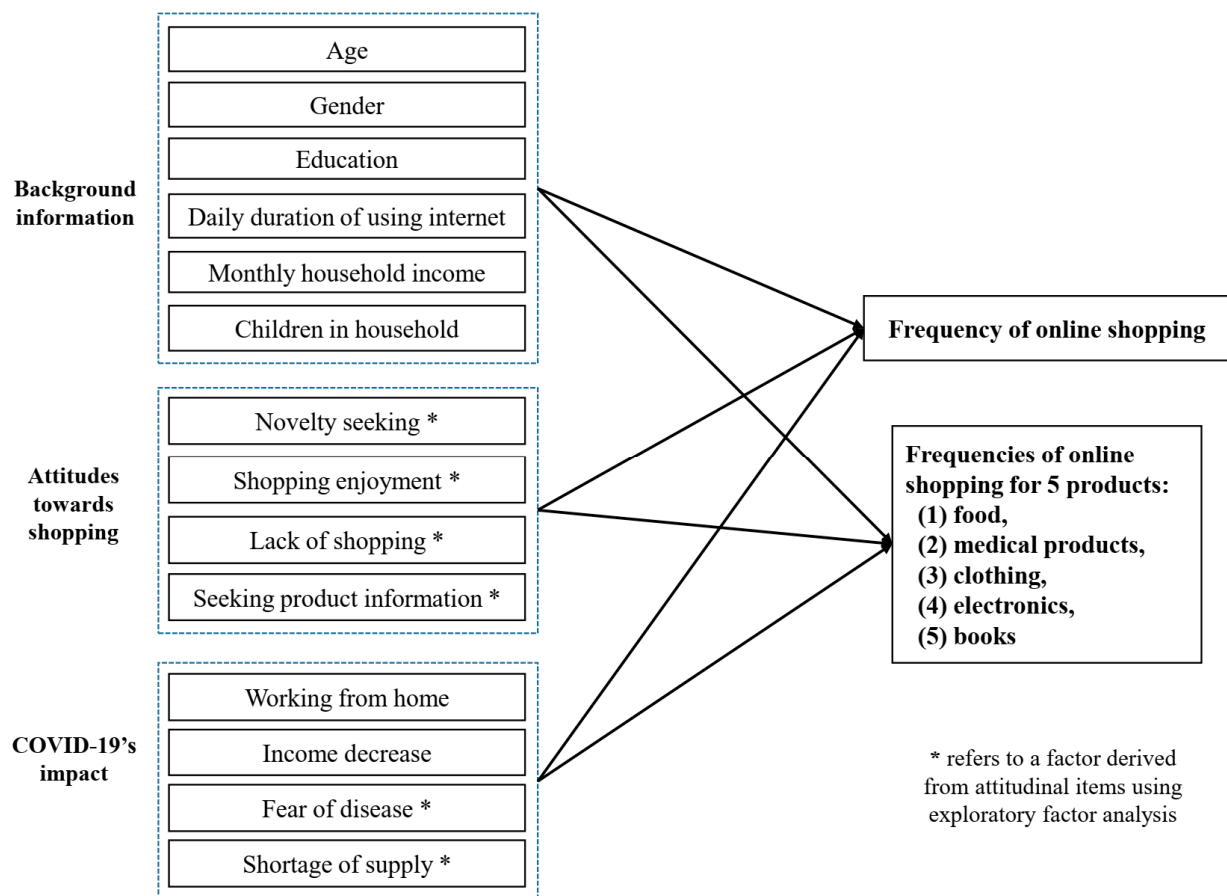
Background information

Age

Gender

Education

Daily duration of using internet

Monthly household income

Children in household

Attitudes towards shopping

Novelty seeking *

Shopping enjoyment *

Lack of shopping *

Seeking product information *

COVID-19's impact

Working from home

Income decrease

Fear of disease *

Shortage of supply *

Frequency of online shopping

Frequencies of online shopping for 5 products:
(1) food,
(2) medical products,
(3) clothing,
(4) electronics,
(5) books

* refers to a factor derived from attitudinal items using exploratory factor analysis